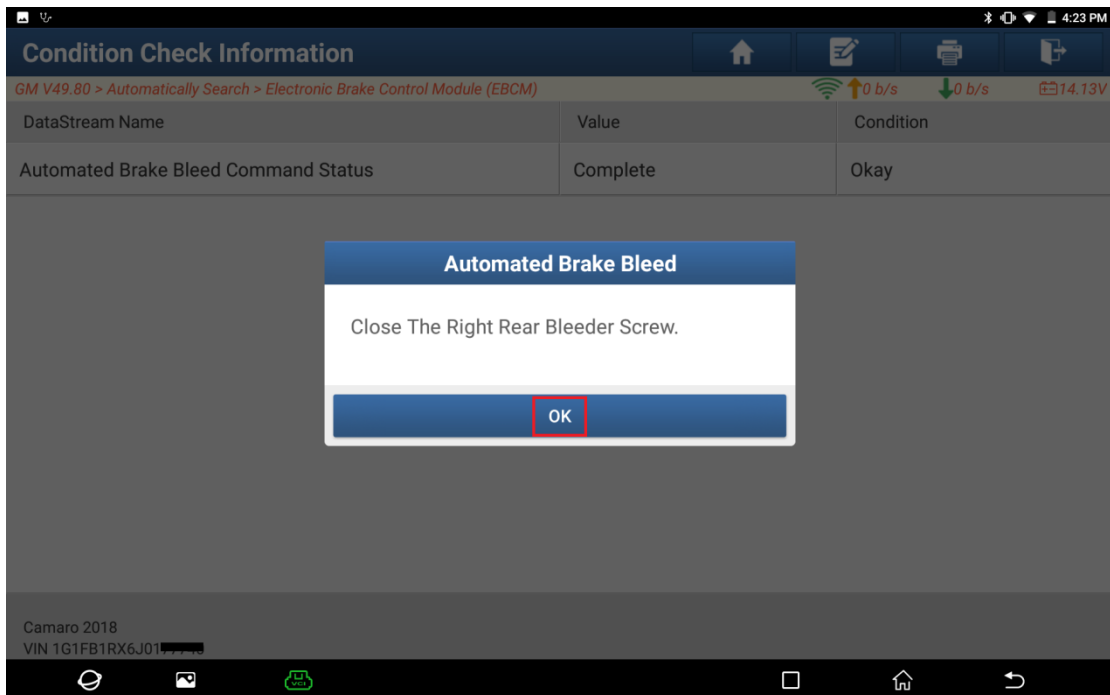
4:23 PM

Condition Check Information

GM V49.80 > Automatically Search > Electronic Brake Control Module (EBCM)

0 b/s 0 b/s 14.13V

| DataStream Name | Value | Condition |
|---|---|---|
| Automated Brake Bleed Command Status | Complete | Okay |

Automated Brake Bleed

Close The Right Rear Bleeder Screw.

OK

Camaro 2018
VIN 1G1FB1RX6J01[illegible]

VCI